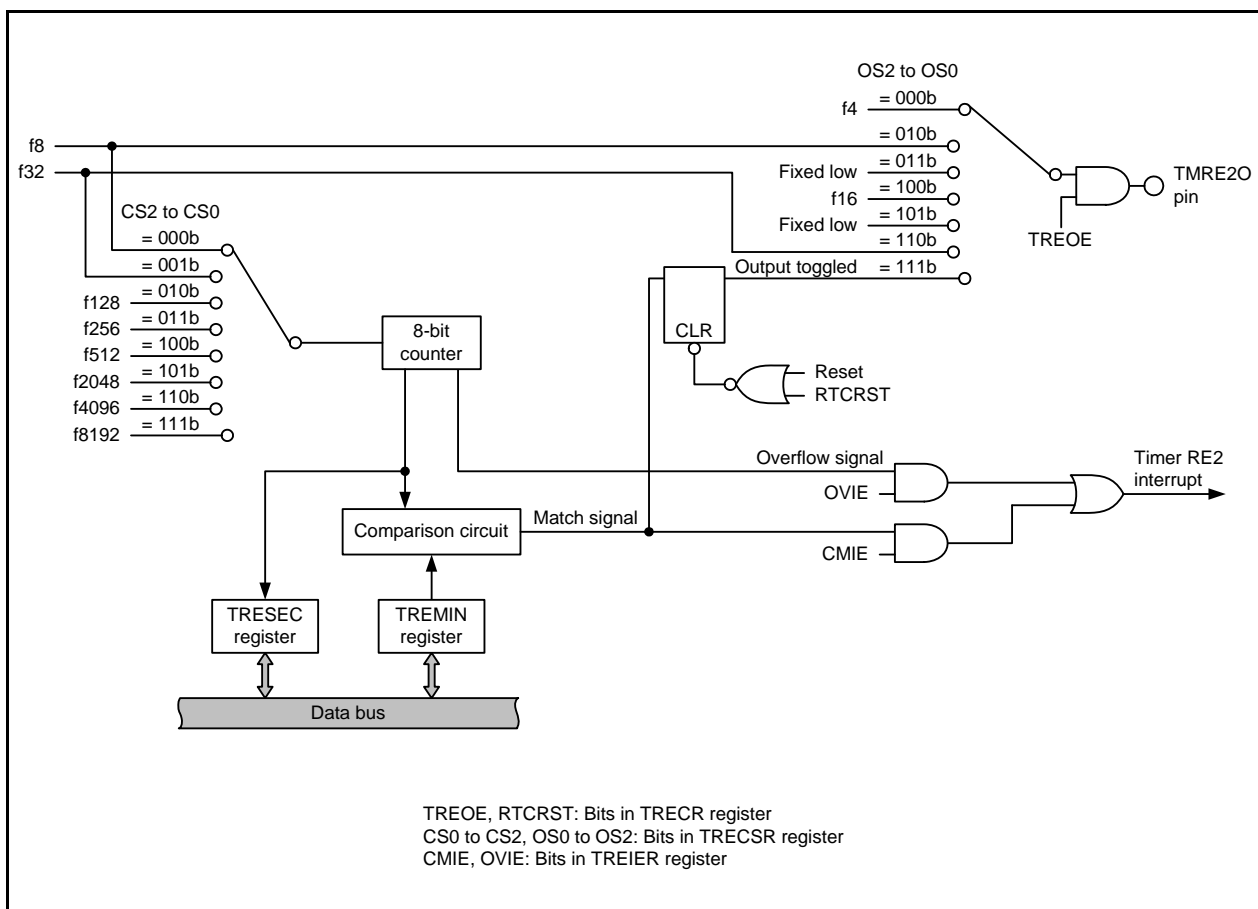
OS2 to OS0
f4 = 000b
f8
= 010b
f32
Fixed low = 011b
f16 = 100b
Fixed low = 101b
= 110b
Output toggled = 111b
TMRE2O pin
TREOE
CS2 to CS0
= 000b
= 001b
f128 = 010b
f256 = 011b
f512 = 100b
f2048 = 101b
f4096 = 110b
f8192 = 111b
8-bit counter
CLR
Reset
RTCRST
Overflow signal
OVIE
Timer RE2 interrupt
Comparison circuit
Match signal
CMIE
TRESEC register
TREMIN register
Data bus

TREOE, RTCRST: Bits in TRECR register
CS0 to CS2, OS0 to OS2: Bits in TRECSR register
CMIE, OVIE: Bits in TREIER register